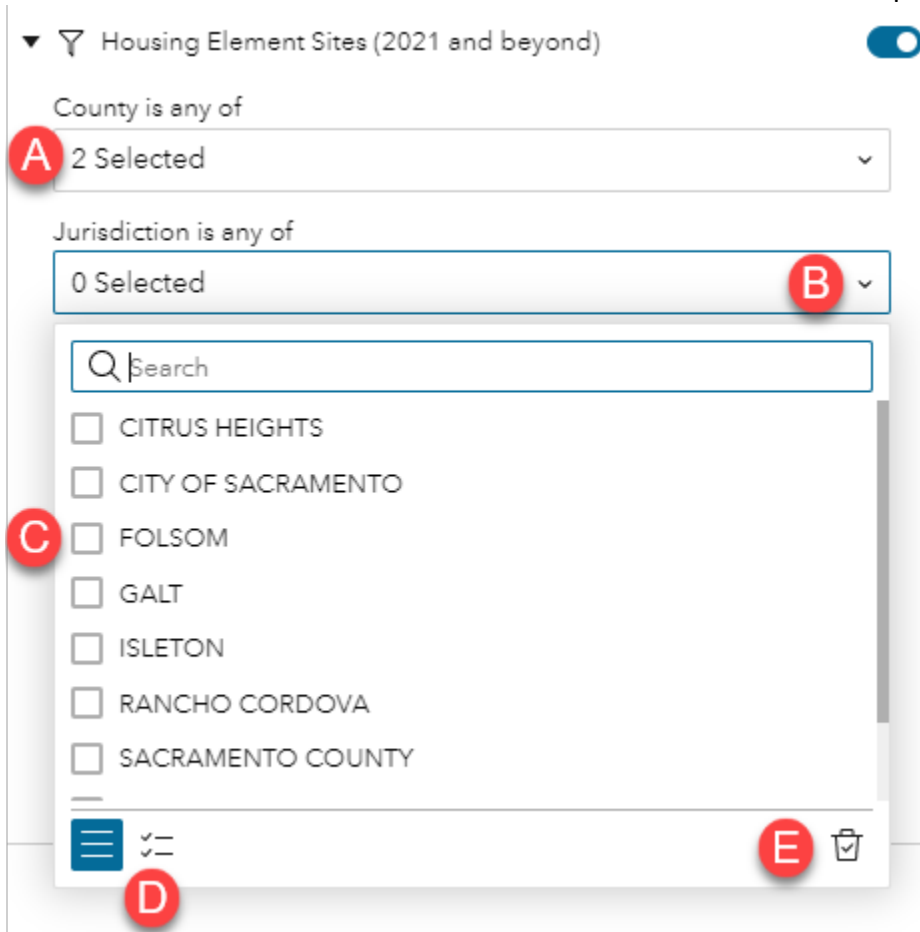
Housing Element Sites (2021 and beyond)

County is any of

A 2 Selected

Jurisdiction is any of

0 Selected B

Search

CITRUS HEIGHTS

CITY OF SACRAMENTO

C FOLSOM

GALT

ISLETON

RANCHO CORDOVA

SACRAMENTO COUNTY

D

E